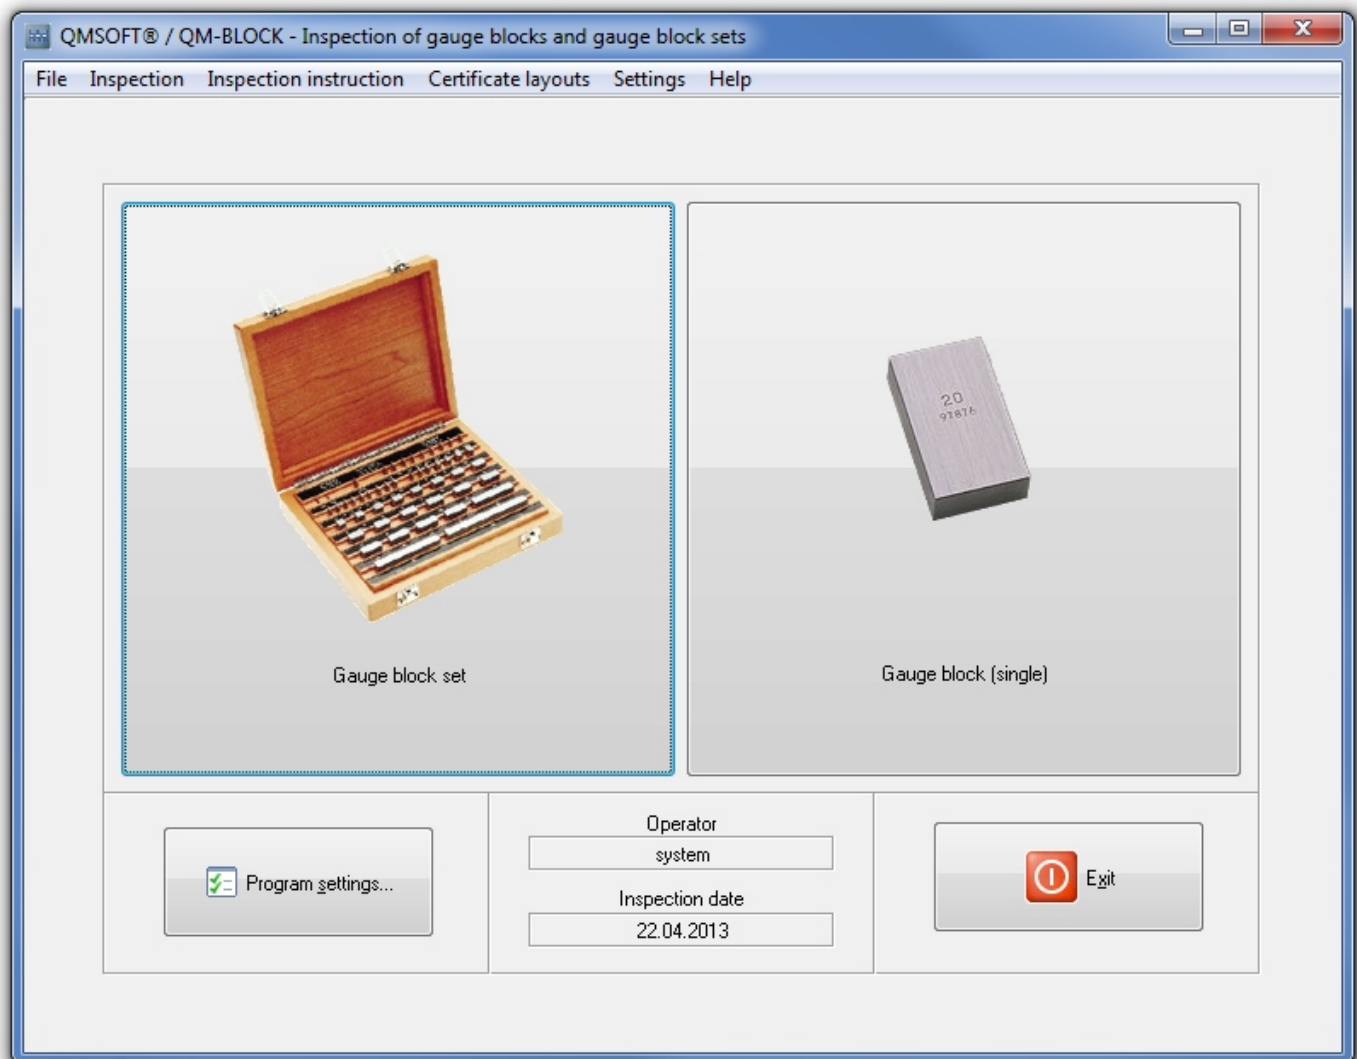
QMSOFT® / QM-BLOCK - Inspection of gauge blocks and gauge block sets

File Inspection Inspection instruction Certificate layouts Settings Help

Gauge block set

20
97876

Gauge block (single)

Program settings...

Operator
system
Inspection date
22.04.2013

Exit